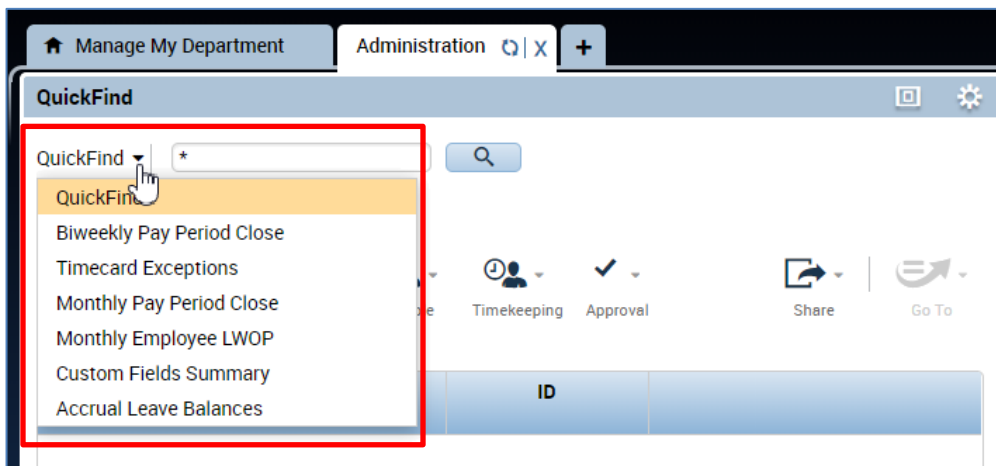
Manage My Department
Administration
X
+
QuickFind
QuickFind
*
QuickFind
Biweekly Pay Period Close
Timecard Exceptions
Monthly Pay Period Close
Monthly Employee LWOP
Custom Fields Summary
Accrual Leave Balances
Timekeeping
Approval
Share
Go To
ID